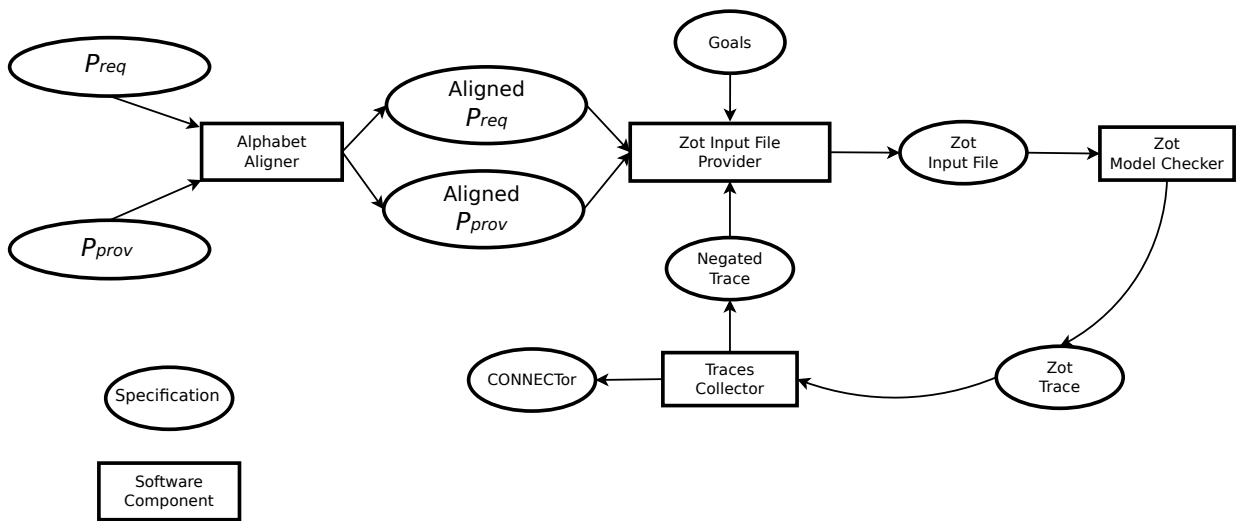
$P_{req}$

$P_{prov}$

Alphabet Aligner

Aligned $P_{req}$

Aligned $P_{prov}$

Goals

Zot Input File Provider

Zot Input File

Zot Model Checker

Negated Trace

Zot Trace

Traces Collector

CONNECTor

Specification

Software Component